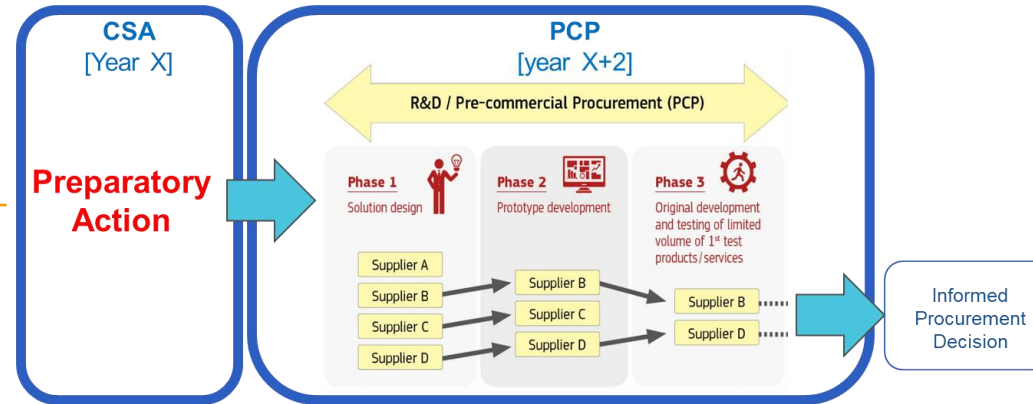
CSA
[Year X]

Preparatory Action

PCP
[year X+2]

R&D / Pre-commercial Procurement (PCP)

Phase 1
Solution design

Phase 2
Prototype development

Phase 3
Original development and testing of limited volume of 1$^{st}$ test products/services

Supplier A
Supplier B
Supplier C
Supplier D

Supplier B
Supplier C
Supplier D

Supplier B
Supplier D

Informed Procurement Decision